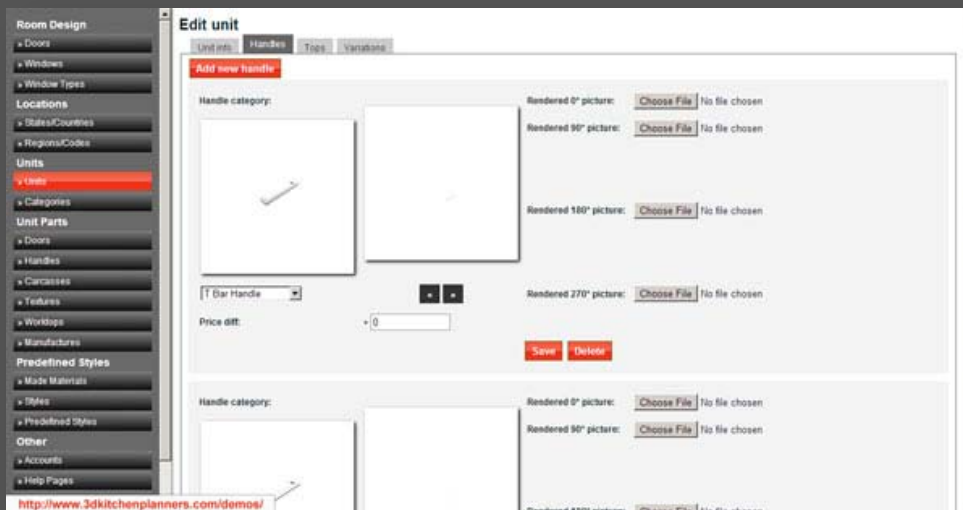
Room Design
» Doors
» Windows
» Window Types
Locations
» States/Countries
» Regions/Codes
Units
» Units
» Categories
Unit Parts
» Doors
» Handles
» Carcasses
» Textures
» Worktops
» Manufactures
Predefined Styles
» Made Materials
» Styles
» Predefined Styles
Other
» Accounts
» Help Pages

Edit unit

Unit info | Handles | Tops | Variations

Add new handle

Handle category:

Rendered 0° picture: Choose File No file chosen
Rendered 90° picture: Choose File No file chosen
Rendered 180° picture: Choose File No file chosen
T Bar Handle
Rendered 270° picture: Choose File No file chosen
Price diff: + 0

Save Delete

Handle category:

Rendered 0° picture: Choose File No file chosen
Rendered 90° picture: Choose File No file chosen
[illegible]

http://www.3dkitchenplanners.com/demos/